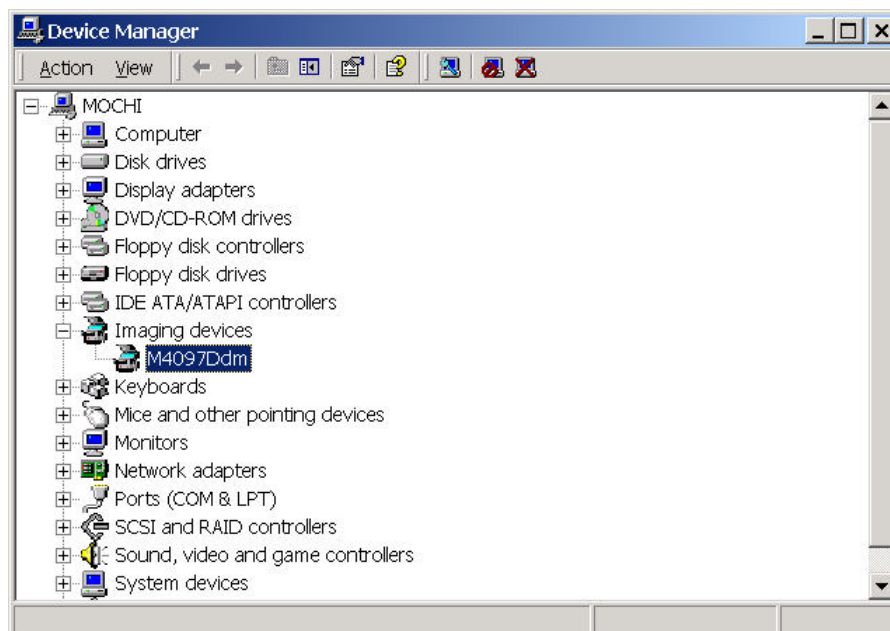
Device Manager

Action View

MOCHI
Computer
Disk drives
Display adapters
DVD/CD-ROM drives
Floppy disk controllers
Floppy disk drives
IDE ATA/ATAPI controllers
Imaging devices
M4097Ddm
Keyboards
Mice and other pointing devices
Monitors
Network adapters
Ports (COM & LPT)
SCSI and RAID controllers
Sound, video and game controllers
System devices